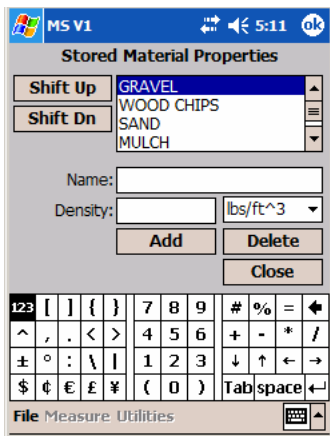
MS V1 5:11 ok

Stored Material Properties

Shift Up
Shift Dn

GRAVEL
WOOD CHIPS
SAND
MULCH

Name:
Density:
lbs/ft^3

Add
Delete
Close

| 123 | [ | ] | { | } | 7 | 8 | 9 | # | % | = | ← |
|---|---|---|---|---|---|---|---|---|---|---|---|
| ^ | , | . | < | > | 4 | 5 | 6 | + | - | * | / |
| ± | ° | : | \ | \| | 1 | 2 | 3 | ↓ | ↑ | ← | → |
| $ | ¢ | € | £ | ¥ | ( | 0 | ) | Tab | space | ↵ | |

File Measure Utilities